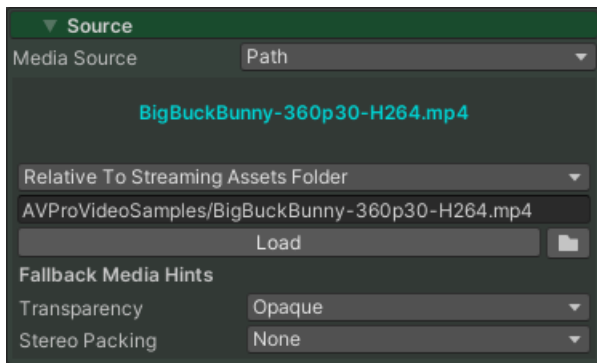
▼ Source

Media Source | Path

BigBuckBunny-360p30-H264.mp4

Relative To Streaming Assets Folder

AVProVideoSamples/BigBuckBunny-360p30-H264.mp4

Load

Fallback Media Hints

Transparency | Opaque

Stereo Packing | None